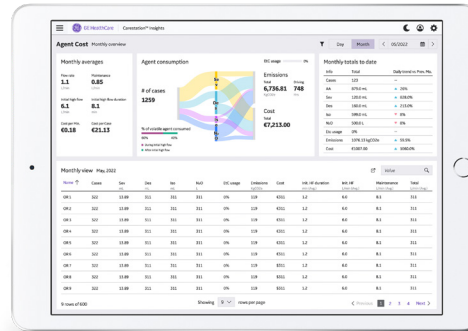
GE HealthCare Carestation™ Insights

Agent Cost Monthly overview

Day Month < 05/2022 >

Monthly averages

Flow rate 1.1
Maintenance 0.85
Initial high flow 6.1
Initial high flow duration 8.1
Cost per MAC 0.18
Cost per Case €21.13

Agent consumption

# of cases 1259

% of volatile agent consumed
During initial high flow
After initial high flow

Sev
Des
Iso

D/C usage 0%

Emissions
Total 6,736.81
Driving 748

Cost
Total €7,213.00

Monthly totals to date

| Info | Total | Daily trend vs. Prev. Mo. |
|---|---|---|
| Cases | 122 | |
| AA | 879.0 mL | 26% |
| Sev | 120.0 mL | 108.0% |
| Des | 160.0 mL | 213.0% |
| Iso | 195.0 mL | 0% |
| N₂O | 300.0 L | 0% |
| D/c usage | 0% | |
| Emissions | 1978.33 kgCO2e | 59.5% |
| Cost | €1807.00 | 1060.0% |

Monthly view May 2022

Value

| Name | Cases | Sev | Des | Iso | N₂O | D/C usage | Emissions | Cost | Init. HF duration | Init. HF | Maintenance | Total |
|---|---|---|---|---|---|---|---|---|---|---|---|---|
| OR 1 | 122 | 13.89 | 311 | 311 | 311 | 0% | 119 | €311 | 1.2 | 8.0 | 8.1 | 311 |
| OR 2 | 122 | 13.89 | 311 | 311 | 311 | 0% | 119 | €311 | 1.2 | 8.0 | 8.1 | 311 |
| OR 3 | 122 | 13.89 | 311 | 311 | 311 | 0% | 119 | €311 | 1.2 | 8.0 | 8.1 | 311 |
| OR 4 | 122 | 13.89 | 311 | 311 | 311 | 0% | 119 | €311 | 1.2 | 8.0 | 8.1 | 311 |
| OR 5 | 122 | 13.89 | 311 | 311 | 311 | 0% | 119 | €311 | 1.2 | 8.0 | 8.1 | 311 |
| OR 6 | 122 | 13.89 | 311 | 311 | 311 | 0% | 119 | €311 | 1.2 | 8.0 | 8.1 | 311 |
| OR 7 | 122 | 13.89 | 311 | 311 | 311 | 0% | 119 | €311 | 1.2 | 8.0 | 8.1 | 311 |
| OR 8 | 122 | 13.89 | 311 | 311 | 311 | 0% | 119 | €311 | 1.2 | 8.0 | 8.1 | 311 |
| OR 9 | 122 | 13.89 | 311 | 311 | 311 | 0% | 119 | €311 | 1.2 | 8.0 | 8.1 | 311 |

9 rows of 600

Showing 9 rows per page

< Previous 1 2 3 4 Next >